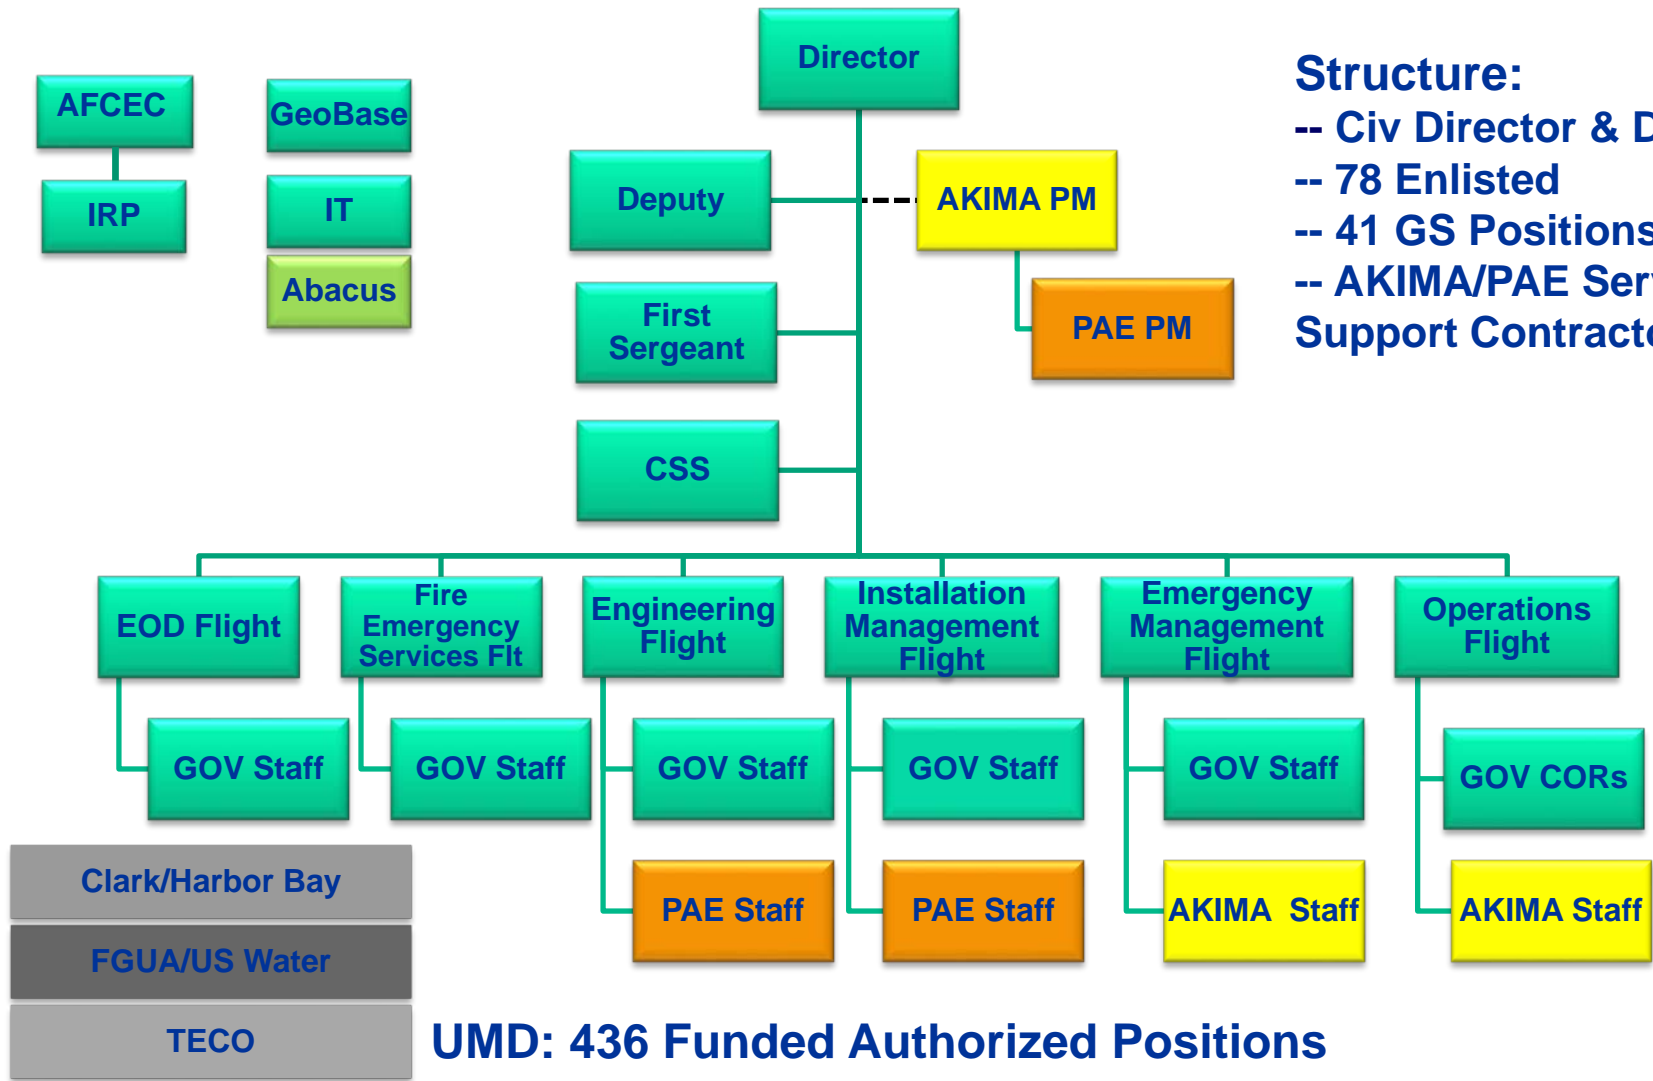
AFCEC

IRP

GeoBase

IT

Abacus

Director

Deputy

AKIMA PM

PAE PM

First Sergeant

CSS

Structure:
-- Civ Director & D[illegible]
-- 78 Enlisted
-- 41 GS Position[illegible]
-- AKIMA/PAE Ser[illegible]
Support Contract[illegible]

EOD Flight

GOV Staff

Fire Emergency Services Flt

GOV Staff

Engineering Flight

GOV Staff

PAE Staff

Installation Management Flight

GOV Staff

PAE Staff

Emergency Management Flight

GOV Staff

AKIMA Staff

Operations Flight

GOV CORs

AKIMA Staff

Clark/Harbor Bay

FGUA/US Water

TECO

UMD: 436 Funded Authorized Positions